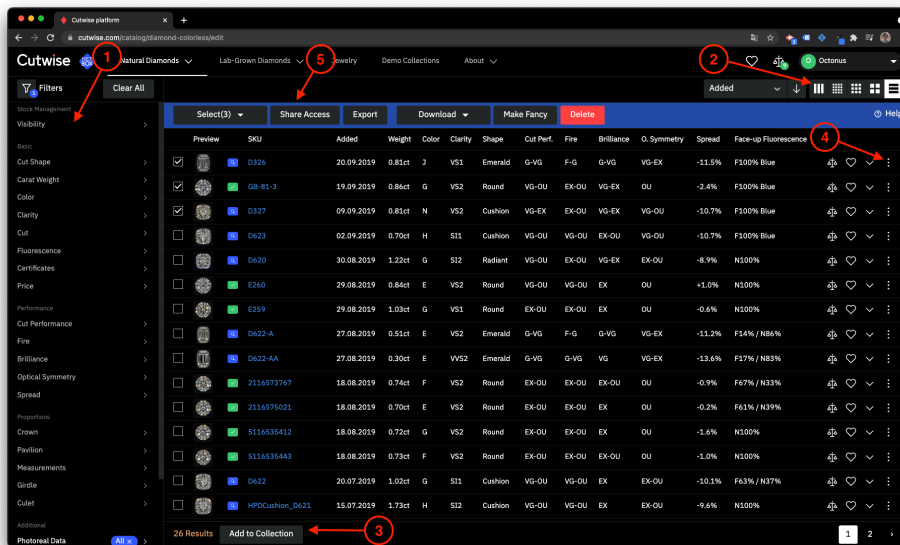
Cutwise platform
cutwise.com/catalog/diamond-colorless/edit

Cutwise Natural Diamonds Lab-Grown Diamonds Jewelry Demo Collections About

Octonus

1 2 3 4 5

Filters Clear All

Stock Management
Visibility

Basic
Cut Shape
Carat Weight
Color
Clarity
Cut
Fluorescence
Certificates
Price

Performance
Cut Performance
Fire
Brilliance
Optical Symmetry
Spread

Proportions
Crown
Pavilion
Measurements
Girdle
Culet

Additional
Photoreal Data All

Added

Select(3) Share Access Export Download Make Fancy Delete Help

| Preview | SKU | Added | Weight | Color | Clarity | Shape | Cut Perf. | Fire | Brilliance | O. Symmetry | Spread | Face-up Fluorescence |
|---|---|---|---|---|---|---|---|---|---|---|---|---|
| | D326 | 20.09.2019 | 0.81ct | J | VS1 | Emerald | G-VG | F-G | G-VG | VG-EX | -11.5% | F100% Blue |
| | GB-81-3 | 19.09.2019 | 0.86ct | G | VS2 | Round | EX-OU | EX-OU | VG-EX | OU | -2.4% | F100% Blue |
| | D327 | 09.09.2019 | 0.81ct | N | VS2 | Cushion | VG-EX | EX-OU | EX-OU | VG-OU | -10.7% | F100% Blue |
| | D623 | 02.09.2019 | 0.70ct | H | SI1 | Cushion | VG-OU | EX-OU | EX-OU | VG-OU | -10.7% | F100% Blue |
| | D620 | 30.08.2019 | 1.22ct | G | SI2 | Radiant | VG-OU | EX-OU | EX-OU | EX-OU | -8.9% | N100% |
| | E260 | 29.08.2019 | 0.84ct | E | VS2 | Round | VG-OU | EX-OU | EX | OU | +1.0% | N100% |
| | E259 | 29.08.2019 | 1.03ct | G | VS1 | Round | EX-OU | EX-OU | EX | OU | -0.6% | N100% |
| | D622-A | 27.08.2019 | 0.51ct | E | VS2 | Emerald | G-VG | F-G | G-VG | VG-EX | -11.2% | F14% / N86% |
| | D622-AA | 27.08.2019 | 0.30ct | E | VVS2 | Emerald | G-VG | G-VG | VG | VG-EX | -13.6% | F17% / N83% |
| | 2116573767 | 18.08.2019 | 0.74ct | F | VS2 | Round | EX-OU | EX-OU | EX-OU | OU | -0.9% | F67% / N33% |
| | 2116575021 | 18.08.2019 | 0.70ct | E | VS2 | Round | EX-OU | EX-OU | EX-OU | OU | -0.2% | F61% / N39% |
| | 5116535412 | 18.08.2019 | 0.72ct | G | VS2 | Round | EX-OU | EX-OU | EX-OU | EX-OU | -1.6% | N100% |
| | 5116535443 | 18.08.2019 | 0.73ct | F | VS2 | Round | EX-OU | EX-OU | EX-OU | EX-OU | -1.0% | N100% |
| | D622 | 20.07.2019 | 1.02ct | G | SI1 | Cushion | VG-OU | EX-OU | EX-OU | VG-OU | -10.1% | F63% / N37% |
| | HPDCushion_D621 | 15.07.2019 | 1.73ct | H | SI2 | Cushion | VG-OU | EX-OU | EX-OU | EX-OU | -9.6% | N100% |

26 Results Add to Collection 1 2